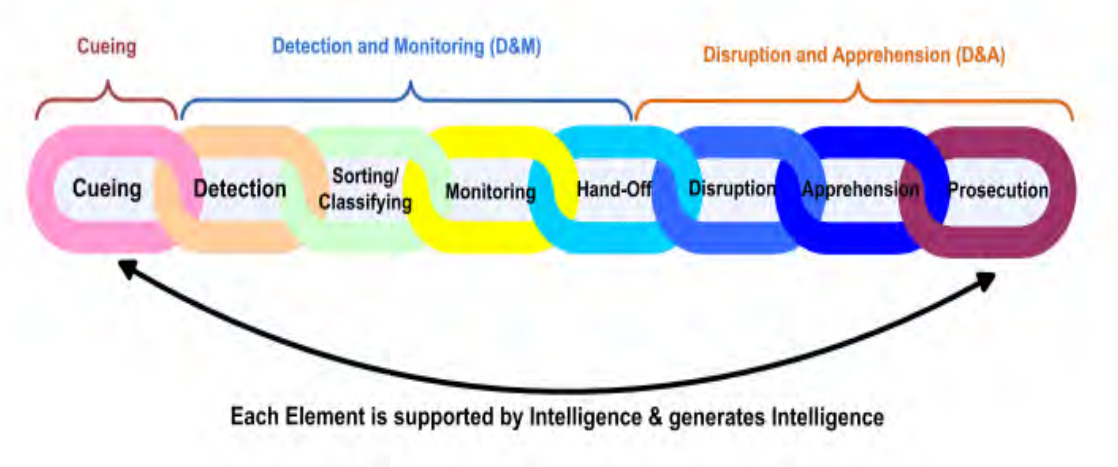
Cueing

Detection and Monitoring (D&M)

Disruption and Apprehension (D&A)

Cueing

Detection

Sorting/ Classifying

Monitoring

Hand-Off

Disruption

Apprehension

Prosecution

Each Element is supported by Intelligence & generates Intelligence